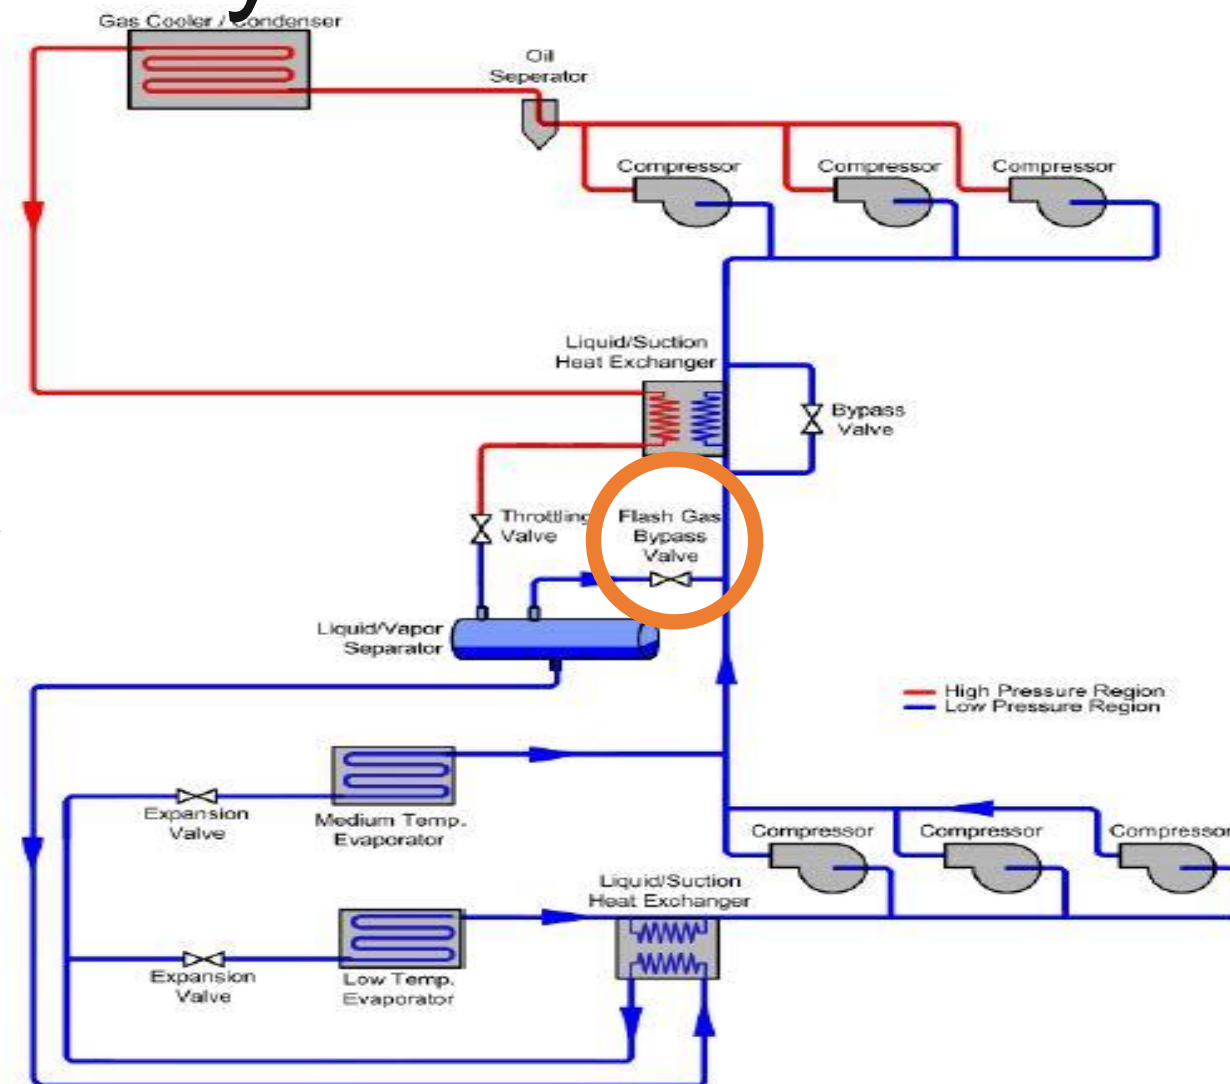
Gas Cooler / Condenser

Oil Seperator

Compressor

Compressor

Compressor

Liquid/Suction Heat Exchanger

Bypass Valve

Throttling Valve

Flash Gas Bypass Valve

Liquid/Vapor Separator

High Pressure Region
Low Pressure Region

Expansion Valve

Medium Temp. Evaporator

Compressor

Compressor

Compressor

Liquid/Suction Heat Exchanger

Expansion Valve

Low Temp. Evaporator